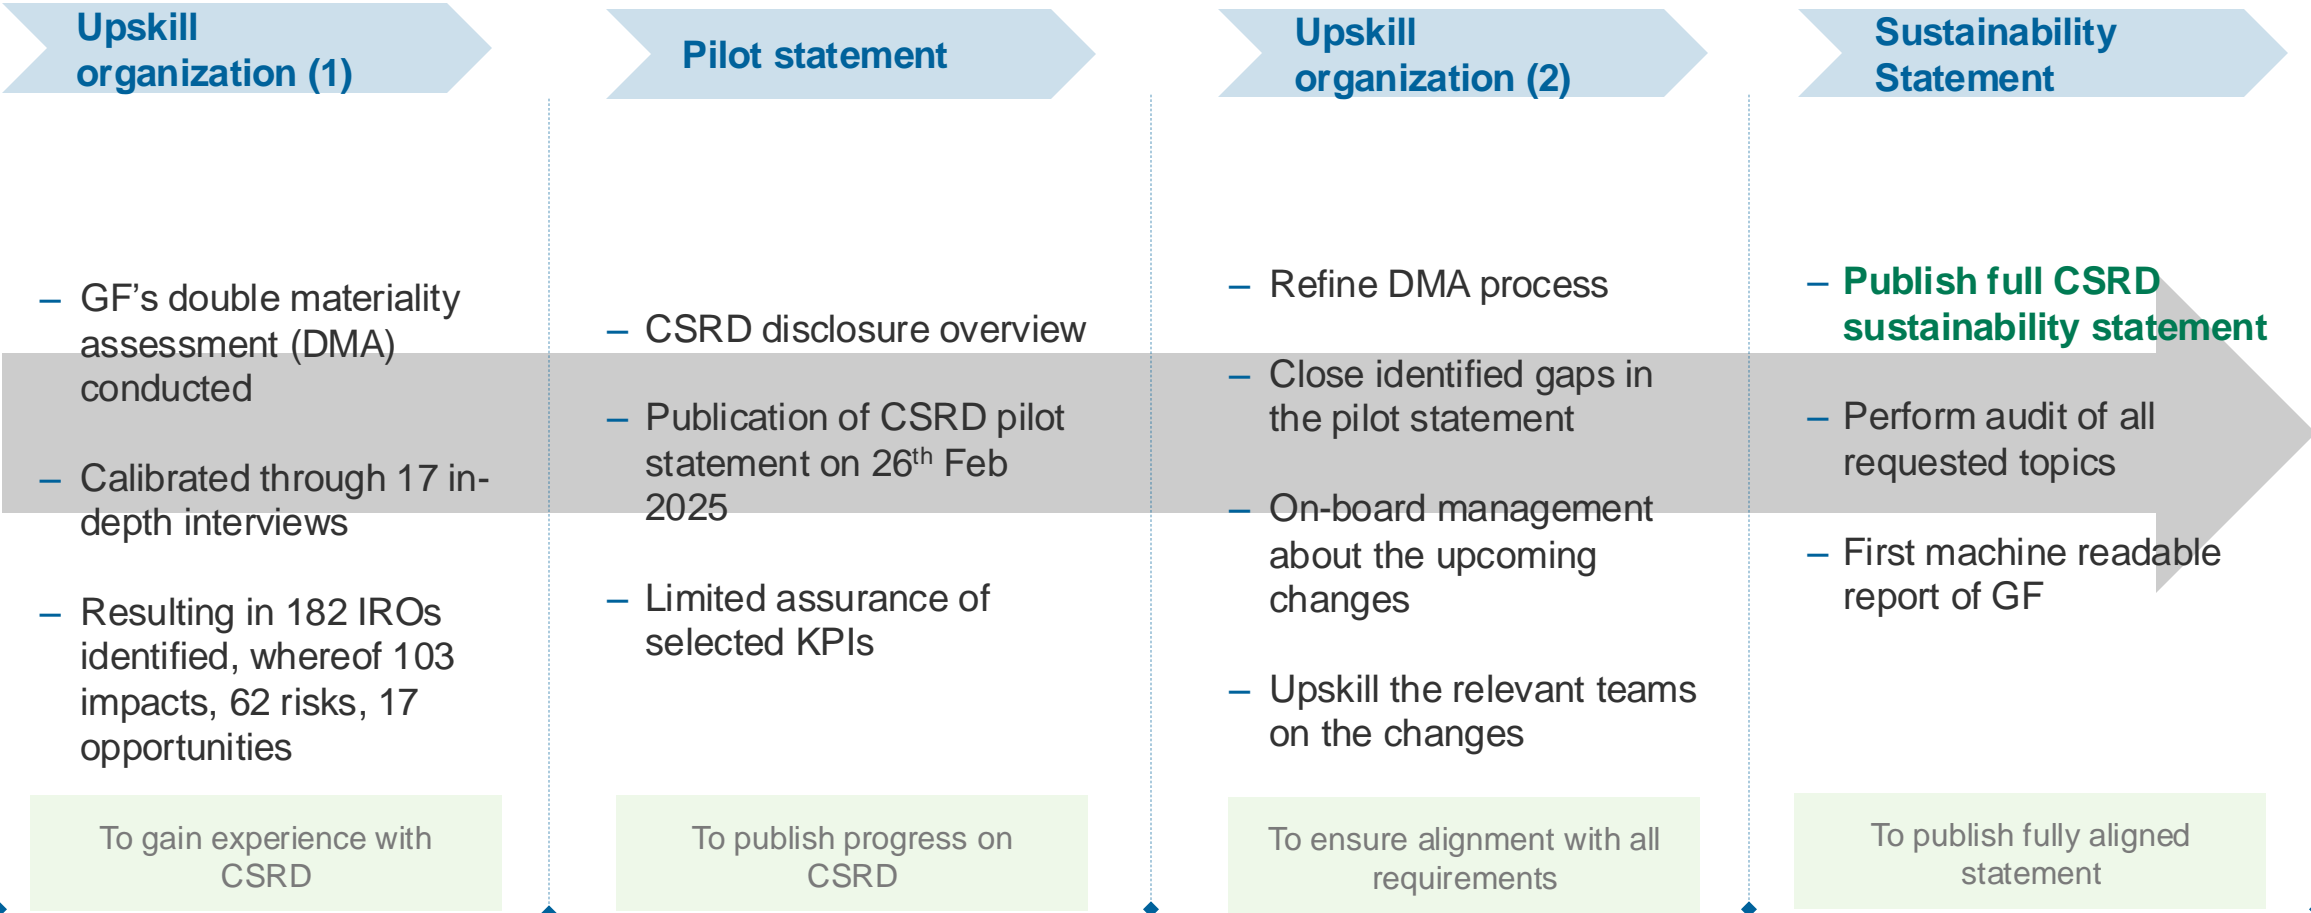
Upskill organization (1)

– GF’s double materiality assessment (DMA) conducted

– Calibrated through 17 in-depth interviews

– Resulting in 182 IROs identified, whereof 103 impacts, 62 risks, 17 opportunities

To gain experience with CSRD

Pilot statement

– CSRD disclosure overview

– Publication of CSRD pilot statement on 26$^{th}$ Feb 2025

– Limited assurance of selected KPIs

To publish progress on CSRD

Upskill organization (2)

– Refine DMA process

– Close identified gaps in the pilot statement

– On-board management about the upcoming changes

– Upskill the relevant teams on the changes

To ensure alignment with all requirements

Sustainability Statement

– Publish full CSRD sustainability statement

– Perform audit of all requested topics

– First machine readable report of GF

To publish fully aligned statement